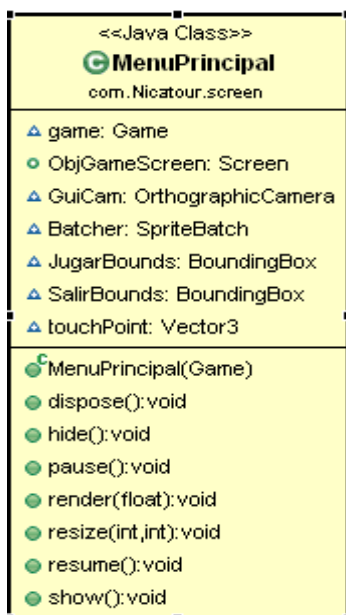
<<Java Class>>
MenuPrincipal
com.Nicatour.screen

game: Game
ObjGameScreen: Screen
GuiCam: OrthographicCamera
Batcher: SpriteBatch
JugarBounds: BoundingBox
SalirBounds: BoundingBox
touchPoint: Vector3

MenuPrincipal(Game)
dispose():void
hide():void
pause():void
render(float):void
resize(int,int):void
resume():void
show():void